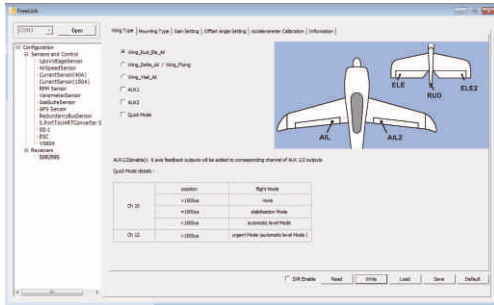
FreeLink

COM3 Open

Configuration
Sensors and Control
LipoVoltageSensor
AirSpeedSensor
CurrentSensor(40A)
CurrentSensor(150A)
RPM Sensor
VariometerSensor
GasSuiteSensor
GPS Sensor
RedundancyBusSensor
S.PortToUARTConverter S
SD-1
ESC
VS600
Receivers
SR8/RR5

Wing Type | Mounting Type | Gain Setting | Offset Angle Setting | Accelerometer Calibration | Information

Wing_Rud_Ele_Ail
Wing_Delta_Ail / Wing_Flying
Wing_Vtail_Ail
AUX1
AUX2
Quick Mode

ELE
RUD
ELE2
AIL
AIL2

AUX1/2(enable): 6 way feedback outputs will be added to corresponding channel of AUX 1/2 outputs

Quick Mode details :

| | position | flight Mode |
|---|---|---|
| CH 10 | <1000us | none |
| | >1500us | stabilization Mode |
| | >1500us | automatic level Mode |
| CH 12 | >1500us | urgent Mode (automatic level Mode) |

SW Enable Read Write Load Save Default